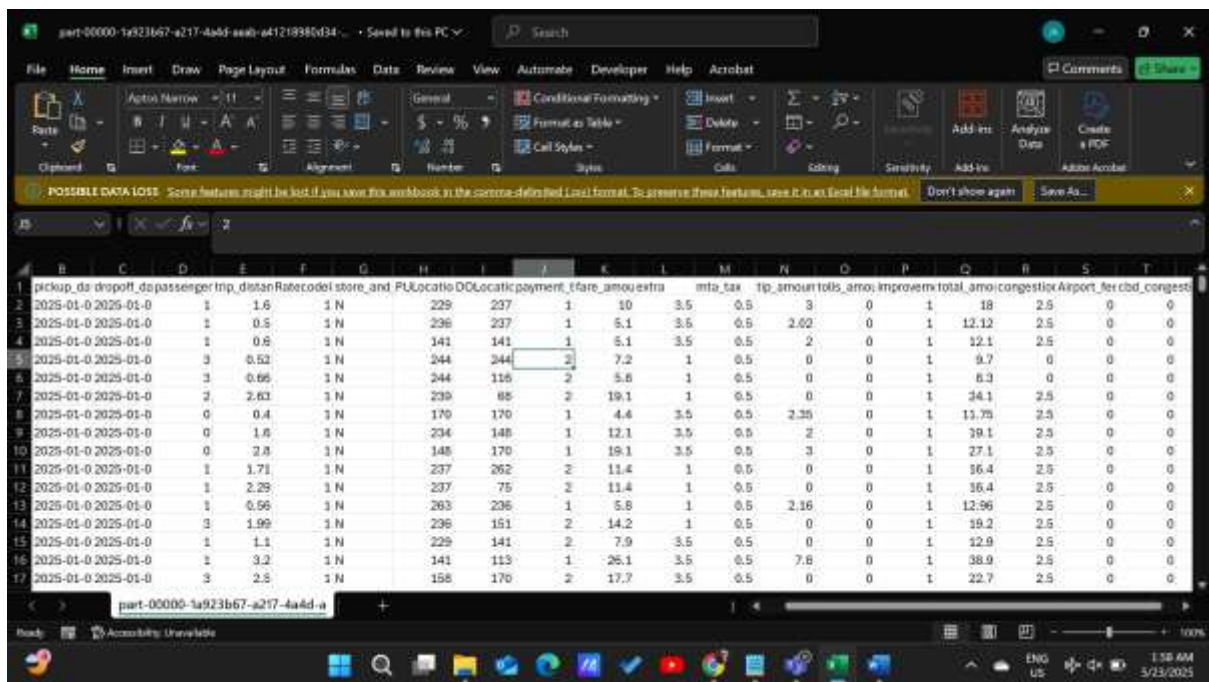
part-00000-1a923b67-a217-4a4d-aaab-a41218980d34-... • Saved to this PC

Search

File Home Insert Draw Page Layout Formulas Data Review View Automate Developer Help Acrobat

Comments Share

Paste Aptos Narrow 11 General Conditional Formatting Format as Table Cell Styles Insert Delete Format Add-ins Analyze Data Create a PDF

Clipboard Font Alignment Number Styles Cells Editing Sensitivity Add-ins Adobe Acrobat

POSSIBLE DATA LOSS Some features might be lost if you save this workbook in the comma-delimited (.csv) format. To preserve these features, save it in an Excel file format. Don't show again Save As...

J5 fx 2

| | B | C | D | E | F | G | H | I | J | K | L | M | N | O | P | Q | R | S | T |
|---|---|---|---|---|---|---|---|---|---|---|---|---|---|---|---|---|---|---|---|
| 1 | pickup_da | dropoff_do | passenger | trip_distan | Ratecodel | store_and_ | PULocatio | DOLocatic | payment_t | fare_amou | extra | mta_tax | tip_amoun | tolls_amo | improvem | total_amo | congestior | Airport_fe | cbd_congesti |
| 2 | 2025-01-0 | 2025-01-0 | 1 | 1.6 | 1 | N | 229 | 237 | 1 | 10 | 3.5 | 0.5 | 3 | 0 | 1 | 18 | 2.5 | 0 | 0 |
| 3 | 2025-01-0 | 2025-01-0 | 1 | 0.5 | 1 | N | 236 | 237 | 1 | 5.1 | 3.5 | 0.5 | 2.02 | 0 | 1 | 12.12 | 2.5 | 0 | 0 |
| 4 | 2025-01-0 | 2025-01-0 | 1 | 0.6 | 1 | N | 141 | 141 | 1 | 5.1 | 3.5 | 0.5 | 2 | 0 | 1 | 12.1 | 2.5 | 0 | 0 |
| 5 | 2025-01-0 | 2025-01-0 | 3 | 0.52 | 1 | N | 244 | 244 | 2 | 7.2 | 1 | 0.5 | 0 | 0 | 1 | 9.7 | 0 | 0 | 0 |
| 6 | 2025-01-0 | 2025-01-0 | 3 | 0.66 | 1 | N | 244 | 116 | 2 | 5.8 | 1 | 0.5 | 0 | 0 | 1 | 8.3 | 0 | 0 | 0 |
| 7 | 2025-01-0 | 2025-01-0 | 2 | 2.63 | 1 | N | 239 | 68 | 2 | 19.1 | 1 | 0.5 | 0 | 0 | 1 | 24.1 | 2.5 | 0 | 0 |
| 8 | 2025-01-0 | 2025-01-0 | 0 | 0.4 | 1 | N | 170 | 170 | 1 | 4.4 | 3.5 | 0.5 | 2.35 | 0 | 1 | 11.75 | 2.5 | 0 | 0 |
| 9 | 2025-01-0 | 2025-01-0 | 0 | 1.6 | 1 | N | 234 | 148 | 1 | 12.1 | 3.5 | 0.5 | 2 | 0 | 1 | 19.1 | 2.5 | 0 | 0 |
| 10 | 2025-01-0 | 2025-01-0 | 0 | 2.8 | 1 | N | 148 | 170 | 1 | 19.1 | 3.5 | 0.5 | 3 | 0 | 1 | 27.1 | 2.5 | 0 | 0 |
| 11 | 2025-01-0 | 2025-01-0 | 1 | 1.71 | 1 | N | 237 | 262 | 2 | 11.4 | 1 | 0.5 | 0 | 0 | 1 | 16.4 | 2.5 | 0 | 0 |
| 12 | 2025-01-0 | 2025-01-0 | 1 | 2.29 | 1 | N | 237 | 75 | 2 | 11.4 | 1 | 0.5 | 0 | 0 | 1 | 16.4 | 2.5 | 0 | 0 |
| 13 | 2025-01-0 | 2025-01-0 | 1 | 0.56 | 1 | N | 263 | 236 | 1 | 5.8 | 1 | 0.5 | 2.16 | 0 | 1 | 12.96 | 2.5 | 0 | 0 |
| 14 | 2025-01-0 | 2025-01-0 | 3 | 1.99 | 1 | N | 236 | 151 | 2 | 14.2 | 1 | 0.5 | 0 | 0 | 1 | 19.2 | 2.5 | 0 | 0 |
| 15 | 2025-01-0 | 2025-01-0 | 1 | 1.1 | 1 | N | 229 | 141 | 2 | 7.9 | 3.5 | 0.5 | 0 | 0 | 1 | 12.9 | 2.5 | 0 | 0 |
| 16 | 2025-01-0 | 2025-01-0 | 1 | 3.2 | 1 | N | 141 | 113 | 1 | 26.1 | 3.5 | 0.5 | 7.8 | 0 | 1 | 38.9 | 2.5 | 0 | 0 |
| 17 | 2025-01-0 | 2025-01-0 | 3 | 2.5 | 1 | N | 158 | 170 | 2 | 17.7 | 3.5 | 0.5 | 0 | 0 | 1 | 22.7 | 2.5 | 0 | 0 |

part-00000-1a923b67-a217-4a4d-a

Ready Accessibility: Unavailable 100%

ENG US 1:58 AM 5/23/2025